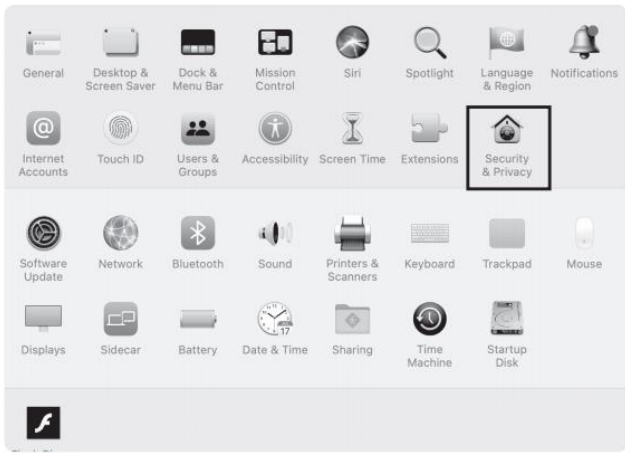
General

Desktop & Screen Saver

Dock & Menu Bar

Mission Control

Siri

Spotlight

Language & Region

Notifications

Internet Accounts

Touch ID

Users & Groups

Accessibility

Screen Time

Extensions

Security & Privacy

Software Update

Network

Bluetooth

Sound

Printers & Scanners

Keyboard

Trackpad

Mouse

Displays

Sidecar

Battery

Date & Time

Sharing

Time Machine

Startup Disk

17

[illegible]